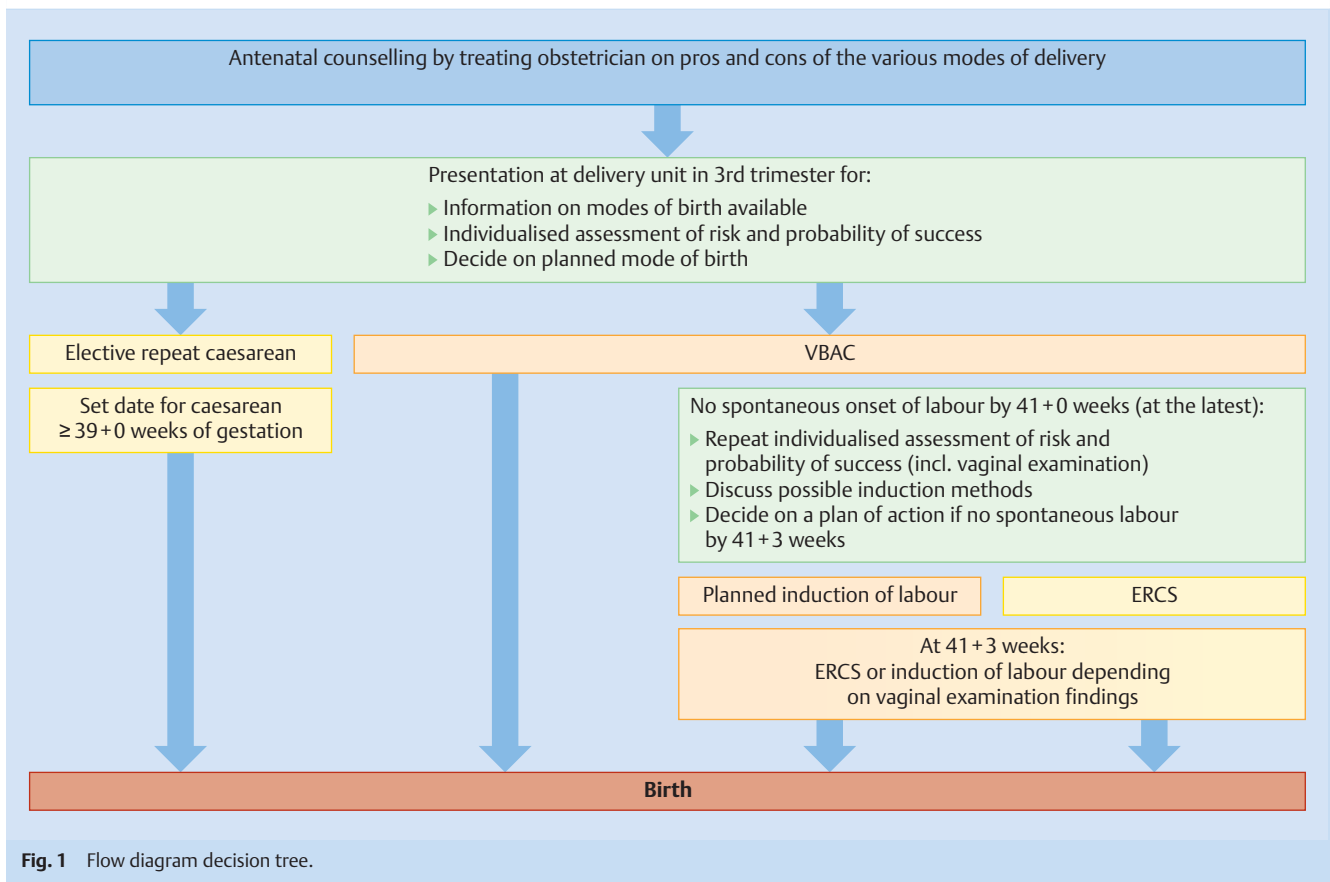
Antenatal counselling by treating obstetrician on pros and cons of the various modes of delivery

Presentation at delivery unit in 3rd trimester for:
Information on modes of birth available
Individualised assessment of risk and probability of success
Decide on planned mode of birth

Elective repeat caesarean

VBAC

Set date for caesarean ≥ 39 + 0 weeks of gestation

No spontaneous onset of labour by 41 + 0 weeks (at the latest):
Repeat individualised assessment of risk and probability of success (incl. vaginal examination)
Discuss possible induction methods
Decide on a plan of action if no spontaneous labour by 41 + 3 weeks

Planned induction of labour

ERCS

At 41 + 3 weeks:
ERCS or induction of labour depending on vaginal examination findings

Birth

Fig. 1 Flow diagram decision tree.